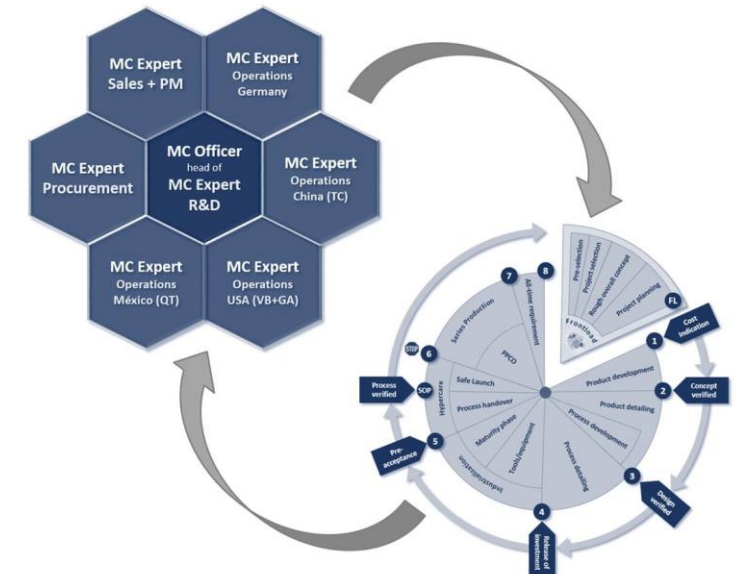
MC Expert
Sales + PM

MC Expert
Operations
Germany

MC Expert
Procurement

MC Officer
head of
MC Expert
R&D

MC Expert
Operations
China (TC)

MC Expert
Operations
México (QT)

MC Expert
Operations
USA (VB+GA)

Pre-selection
Project selection
Rough overall concept
Project planning
Frontload
FL

1
Cost indication
Product development
2
Concept verified
Product detailing
Process development
Process detailing
3
Design verified
4
Release of investment
Tools/equipment
Industrialisation
Maturity phase
5
Pre-acceptance
Process handover
Safe Launch
Hypercare
SOP
Process verified
6
STOP
Series Production
PPCO
7
All-time requirement
8